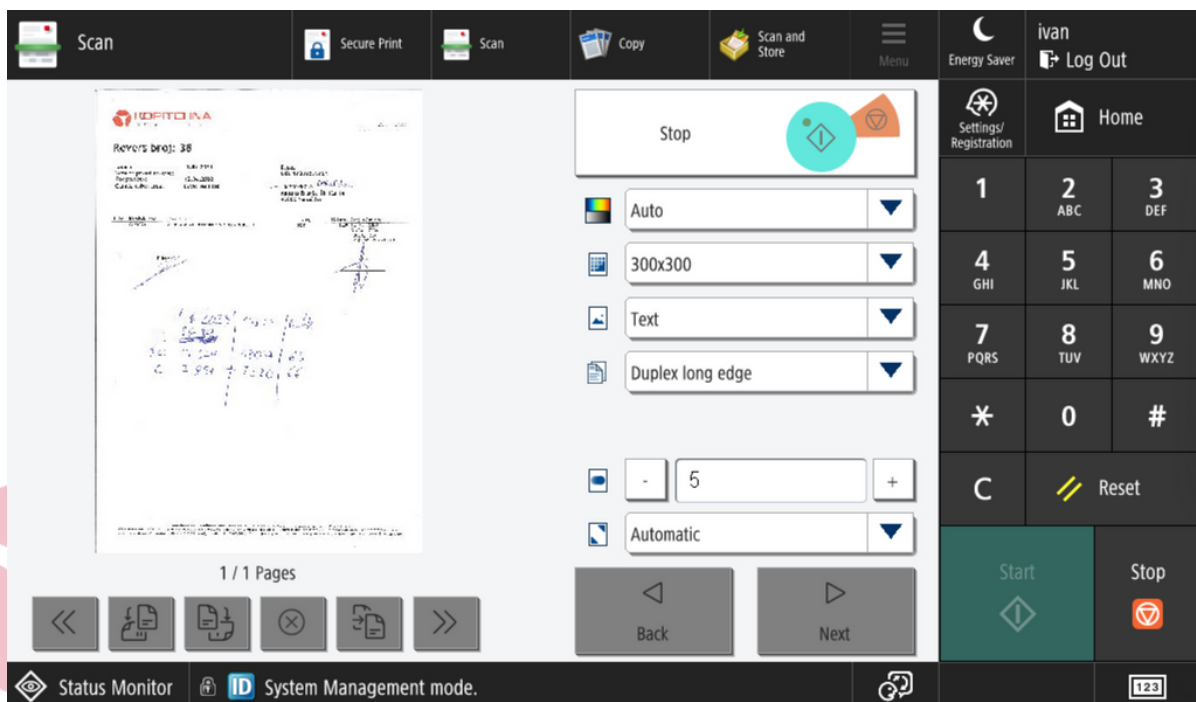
Scan
Secure Print
Scan
Copy
Scan and Store
Menu
Energy Saver
ivan
Log Out

IDEFITO INA
Revers broj: 38

Stop
Auto
300x300
Text
Duplex long edge
- 5 +
Automatic
1 / 1 Pages
Back
Next

Settings/ Registration
Home
1
2 ABC
3 DEF
4 GHI
5 JKL
6 MNO
7 PQRS
8 TUV
9 WXYZ
*
0
#
C
Reset
Start
Stop

Status Monitor
ID System Management mode.
123